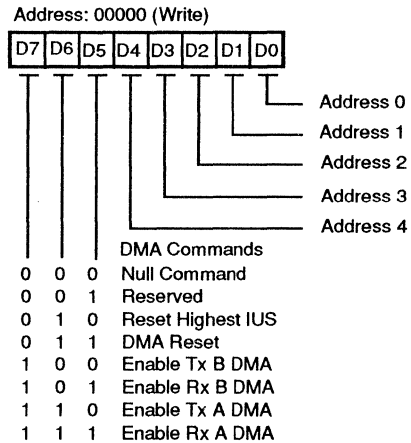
Address: 00000 (Write)

| D7 | D6 | D5 | D4 | D3 | D2 | D1 | D0 |
|---|---|---|---|---|---|---|---|

Address 0
Address 1
Address 2
Address 3
Address 4

| D7 | D6 | D5 | DMA Commands |
|---|---|---|---|
| 0 | 0 | 0 | Null Command |
| 0 | 0 | 1 | Reserved |
| 0 | 1 | 0 | Reset Highest IUS |
| 0 | 1 | 1 | DMA Reset |
| 1 | 0 | 0 | Enable Tx B DMA |
| 1 | 0 | 1 | Enable Rx B DMA |
| 1 | 1 | 0 | Enable Tx A DMA |
| 1 | 1 | 1 | Enable Rx A DMA |